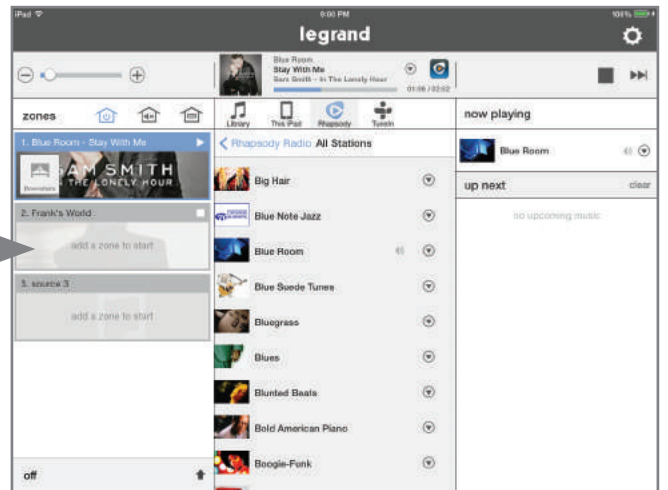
iPad
9:00 PM
100%
legrand

Blue Room
Stay With Me
Sam Smith - In The Lonely Hour
01:06 / 03:02

zones

1. Blue Room - Stay With Me
AM SMITH
THE LONELY HOUR
Downstairs

2. Frank's World
add a zone to start

3. source 3
add a zone to start

off

Library
This iPad
Rhapsody
TuneIn

Rhapsody Radio All Stations

Big Hair
Blue Note Jazz
Blue Room
Blue Suede Tunes
Bluegrass
Blues
Blunted Beats
Bold American Piano
Boogie-Funk

now playing
Blue Room

up next
clear
no upcoming music